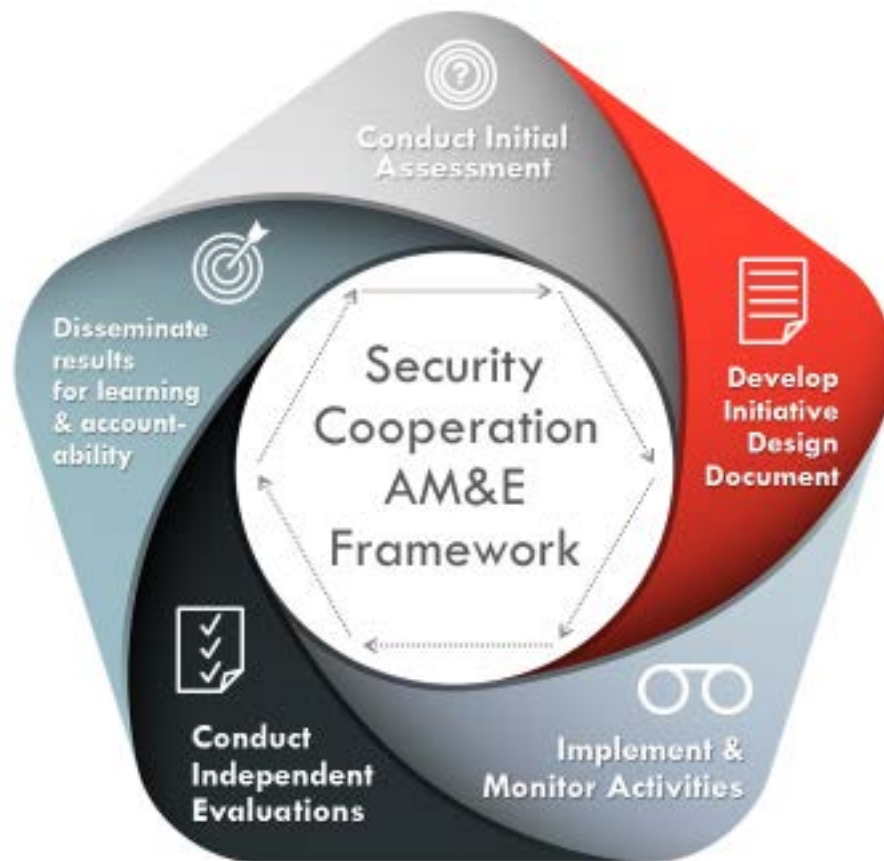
Conduct Initial Assessment

Develop Initiative Design Document

Implement & Monitor Activities

Conduct Independent Evaluations

Disseminate results for learning & accountability

Security Cooperation AM&E Framework